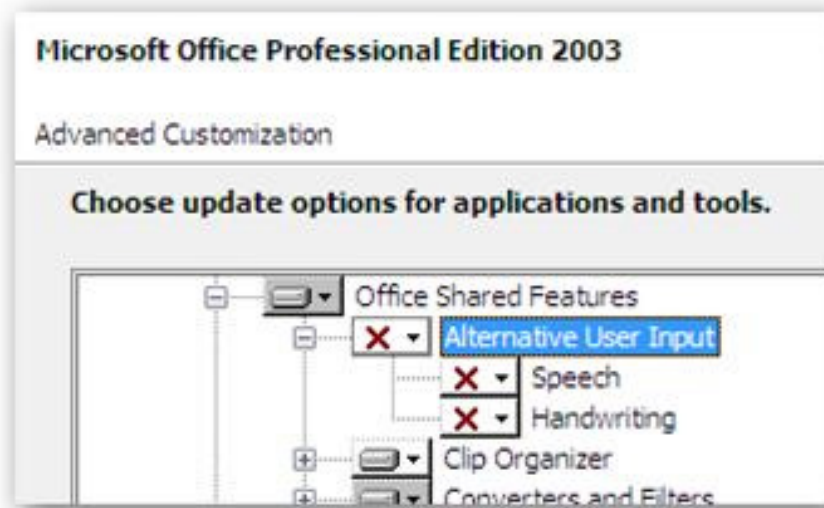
Microsoft Office Professional Edition 2003

Advanced Customization

Choose update options for applications and tools.

Office Shared Features

Alternative User Input

Speech

Handwriting

Clip Organizer

Converters and Filters